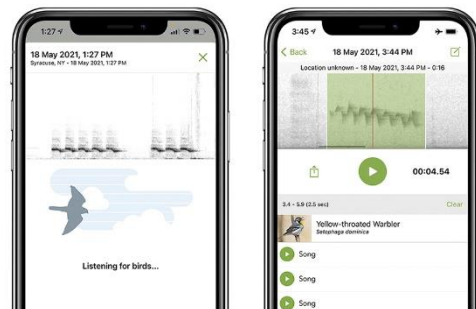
1:27

18 May 2021, 1:27 PM
Syracuse, NY • 18 May 2021

Listening for birds...

3:45

Back

18 May 2021, 3:44 PM

Location unknown • 18 May 2021, 3:44 PM • 0:16

00:04.54

3.4 – 5.9 (2.5 sec)

Clear

Yellow-throated Warbler
Setophaga dominica

Song

Song

Song